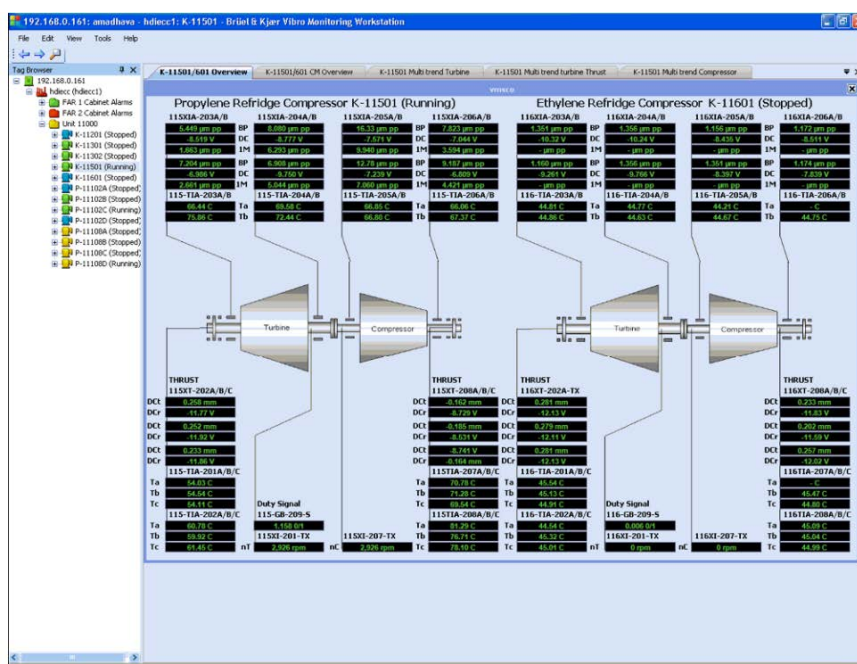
192.168.0.161: amadhava - hdiecc1: K-11501 - Brüel & Kjær Vibro Monitoring Workstation

File Edit View Tools Help

Tag Browser

192.168.0.161
hdiecc (hdiecc1)
FAR 1 Cabinet Alarms
FAR 2 Cabinet Alarms
Unit 11000
K-11201 (Stopped)
K-11301 (Stopped)
K-11302 (Stopped)
K-11501 (Running)
K-11601 (Stopped)
P-11102A (Stopped)
P-11102B (Stopped)
P-11102C (Running)
P-11102D (Stopped)
P-11108A (Stopped)
P-11108B (Stopped)
P-11108C (Stopped)
P-11108D (Running)

K-11501/601 Overview | K-11501/601 CM Overview | K-11501 Multi trend Turbine | K-11501 Multi trend turbine Thrust | K-11501 Multi trend Compressor

Propylene Refridge Compressor K-11501 (Running)

| 115XIA-203A/B | | 115XIA-204A/B | | 115XIA-205A/B | | 115XIA-206A/B |
|---|---|---|---|---|---|---|
| 5.449 µm pp | BP | 8.080 µm pp | | 16.33 µm pp | BP | 7.823 µm pp |
| -8.519 V | DC | -8.777 V | | -7.571 V | DC | -7.044 V |
| 1.663 µm pp | 1M | 6.293 µm pp | | 9.940 µm pp | 1M | 3.594 µm pp |
| 7.204 µm pp | BP | 6.908 µm pp | | 12.78 µm pp | BP | 9.187 µm pp |
| -6.986 V | DC | -9.760 V | | -7.239 V | DC | -6.809 V |
| 2.601 µm pp | 1M | 5.044 µm pp | | 7.060 µm pp | 1M | 4.421 µm pp |
| 115-TIA-203A/B | | 115-TIA-204A/B | | 115-TIA-205A/B | | 115-TIA-206A/B |
| 66.44 C | Ta | 69.58 C | | 66.85 C | Ta | 66.06 C |
| 75.86 C | Tb | 72.44 C | | 66.80 C | Tb | 67.37 C |

Turbine
Compressor

THRUST
115XT-202A/B/C
DCt 0.258 mm
DCr -11.77 V
DCt 0.252 mm
DCr -11.92 V
DCt 0.233 mm
DCr -11.86 V
115-TIA-201A/B/C
Ta 54.03 C
Tb 54.54 C
Tc 54.11 C
115-TIA-202A/B/C
Ta 60.78 C
Tb 59.92 C
Tc 61.45 C

Duty Signal
115-GB-209-S
1.158 0/1
115XI-201-TX
nT 2,926 rpm

115XI-207-TX
nC 2,926 rpm

THRUST
115XT-208A/B/C
DCt -0.162 mm
DCr -8.729 V
DCt -0.185 mm
DCr -8.531 V
DCt -0.174 mm
DCr -8.741 V
DCt -0.164 mm
115-TIA-207A/B/C
Ta 70.78 C
Tb 71.28 C
Tc 69.54 C
115-TIA-208A/B/C
Ta 81.29 C
Tb 76.71 C
Tc 78.10 C

Ethylene Refridge Compressor K-11601 (Stopped)

| 116XIA-203A/B | | 116XIA-204A/B | | 116XIA-205A/B | | 116XIA-206A/B |
|---|---|---|---|---|---|---|
| 1.351 µm pp | BP | 1.356 µm pp | | 1.156 µm pp | BP | 1.172 µm pp |
| -10.32 V | DC | -10.24 V | | -8.435 V | DC | -8.511 V |
| - µm pp | 1M | - µm pp | | - µm pp | 1M | - µm pp |
| 1.160 µm pp | BP | 1.356 µm pp | | 1.351 µm pp | BP | 1.174 µm pp |
| -9.261 V | DC | -9.766 V | | -8.397 V | DC | -7.839 V |
| - µm pp | 1M | - µm pp | | - µm pp | 1M | - µm pp |
| 116-TIA-203A/B | | 116-TIA-204A/B | | 116-TIA-205A/B | | 116-TIA-206A/B |
| 44.81 C | Ta | 44.77 C | | 44.21 C | Ta | - C |
| 44.86 C | Tb | 44.63 C | | 44.67 C | Tb | 44.75 C |

Turbine
Compressor

THRUST
116XT-202A-TX
DCt 0.281 mm
DCr -12.13 V
DCt 0.279 mm
DCr -12.11 V
DCt 0.281 mm
DCr -12.13 V
116-TIA-201A/B/C
Ta 45.54 C
Tb 45.13 C
Tc 44.91 C
116-TIA-202A/B/C
Ta 44.54 C
Tb 45.32 C
Tc 45.01 C

Duty Signal
116-GB-209-S
0.006 0/1
116XI-201-TX
nT 0 rpm

116XI-207-TX
nC 0 rpm

THRUST
116XT-208A/B/C
DCt 0.233 mm
DCr -11.83 V
DCt 0.262 mm
DCr -11.59 V
DCt 0.257 mm
DCr -12.02 V
116TIA-207A/B/C
Ta - C
Tb 45.47 C
Tc 44.88 C
116-TIA-208A/B/C
Ta 45.09 C
Tb 45.04 C
Tc 44.99 C